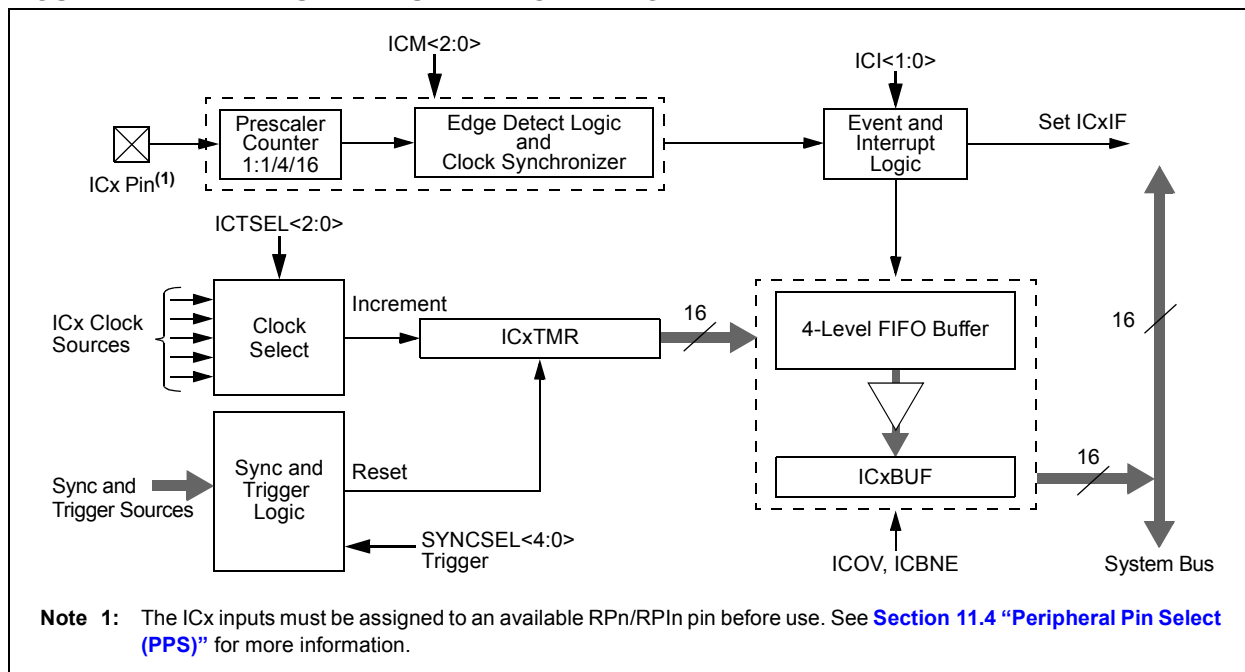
ICM<2:0>

ICI<1:0>

Prescaler Counter 1:1/4/16

Edge Detect Logic and Clock Synchronizer

Event and Interrupt Logic

Set ICxIF

ICx Pin$^{(1)}$

ICTSEL<2:0>

ICx Clock Sources

Clock Select

Increment

ICxTMR

16

4-Level FIFO Buffer

16

Sync and Trigger Sources

Sync and Trigger Logic

Reset

ICxBUF

16

SYNCSEL<4:0> Trigger

ICOV, ICBNE

System Bus

Note 1: The ICx inputs must be assigned to an available RPn/RPIn pin before use. See Section 11.4 "Peripheral Pin Select (PPS)" for more information.